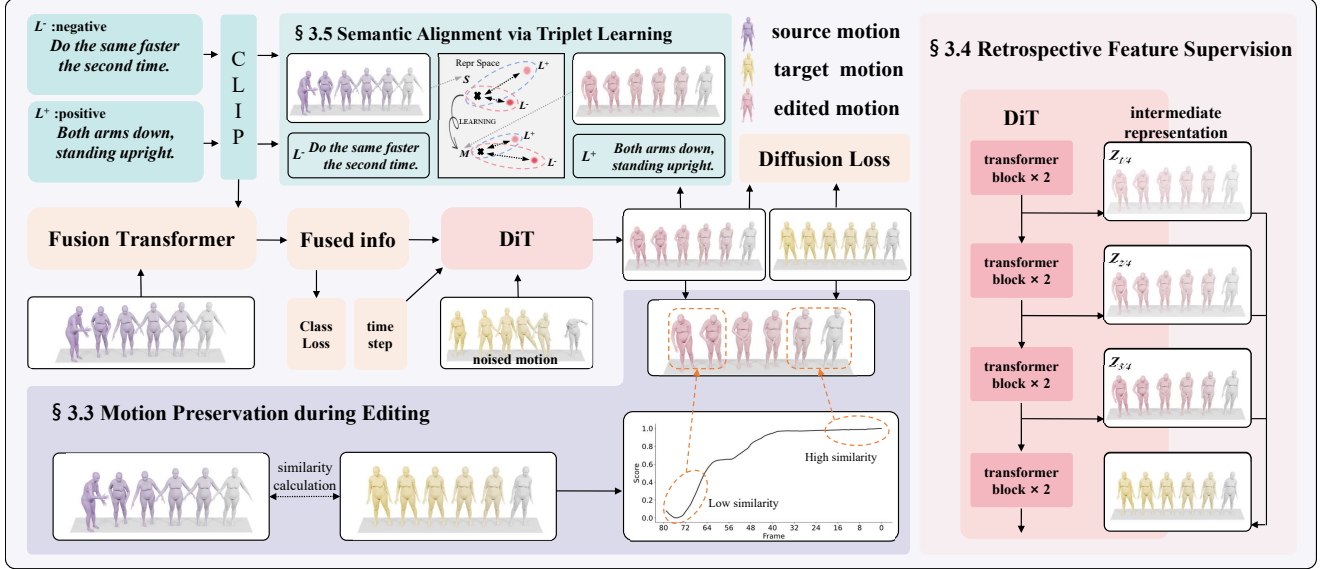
$L^-$ :negative
Do the same faster the second time.

$L^+$ :positive
Both arms down, standing upright.

C L I P

§ 3.5 Semantic Alignment via Triplet Learning

Repr Space
S
$L^+$
$L^-$
LEARNING
M
$L^+$
$L^-$

$L^-$ Do the same faster the second time.

$L^+$ Both arms down, standing upright.

source motion
target motion
edited motion

Diffusion Loss

Fusion Transformer

Fused info

DiT

Class Loss

time step

noised motion

§ 3.3 Motion Preservation during Editing

similarity calculation

1.0
0.8
0.6
0.4
0.2
0.0
Score
80 72 64 56 48 40 32 24 16 8 0
Frame
High similarity
Low similarity

§ 3.4 Retrospective Feature Supervision

DiT

intermediate representation

transformer block × 2

$Z_{1/4}$

transformer block × 2

$Z_{2/4}$

transformer block × 2

$Z_{3/4}$

transformer block × 2